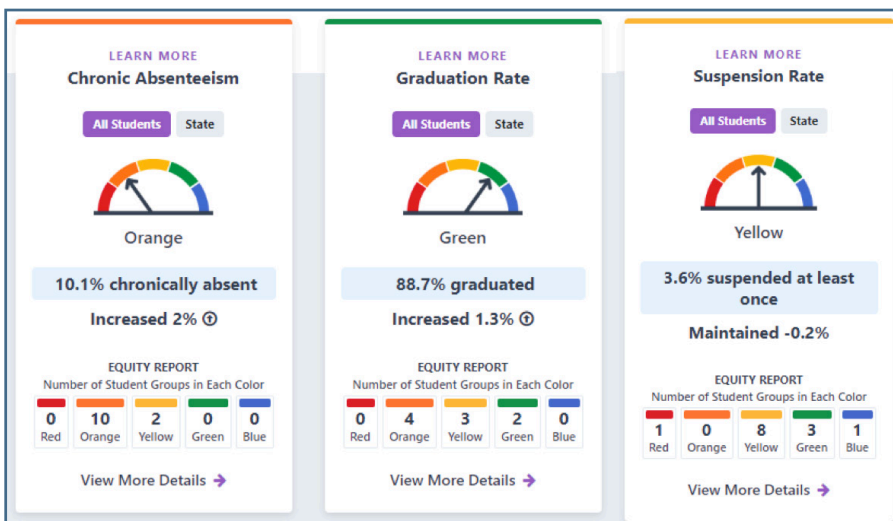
LEARN MORE
Chronic Absenteeism

All Students State

Orange

10.1% chronically absent

Increased 2%

EQUITY REPORT
Number of Student Groups in Each Color

| 0 | 10 | 2 | 0 | 0 |
|---|---|---|---|---|
| Red | Orange | Yellow | Green | Blue |

View More Details

LEARN MORE
Graduation Rate

All Students State

Green

88.7% graduated

Increased 1.3%

EQUITY REPORT
Number of Student Groups in Each Color

| 0 | 4 | 3 | 2 | 0 |
|---|---|---|---|---|
| Red | Orange | Yellow | Green | Blue |

View More Details

LEARN MORE
Suspension Rate

All Students State

Yellow

3.6% suspended at least once

Maintained -0.2%

EQUITY REPORT
Number of Student Groups in Each Color

| 1 | 0 | 8 | 3 | 1 |
|---|---|---|---|---|
| Red | Orange | Yellow | Green | Blue |

View More Details